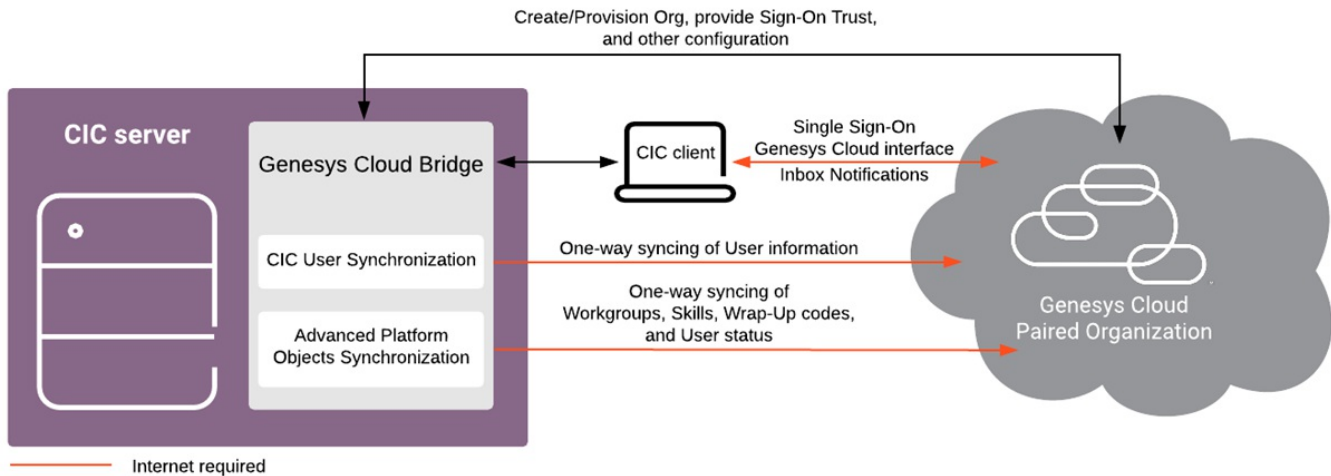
Create/Provision Org, provide Sign-On Trust, and other configuration

CIC server

Genesys Cloud Bridge

CIC User Synchronization

Advanced Platform Objects Synchronization

CIC client

Single Sign-On
Genesys Cloud interface
Inbox Notifications

One-way syncing of User information

One-way syncing of Workgroups, Skills, Wrap-Up codes, and User status

Genesys Cloud Paired Organization

Internet required